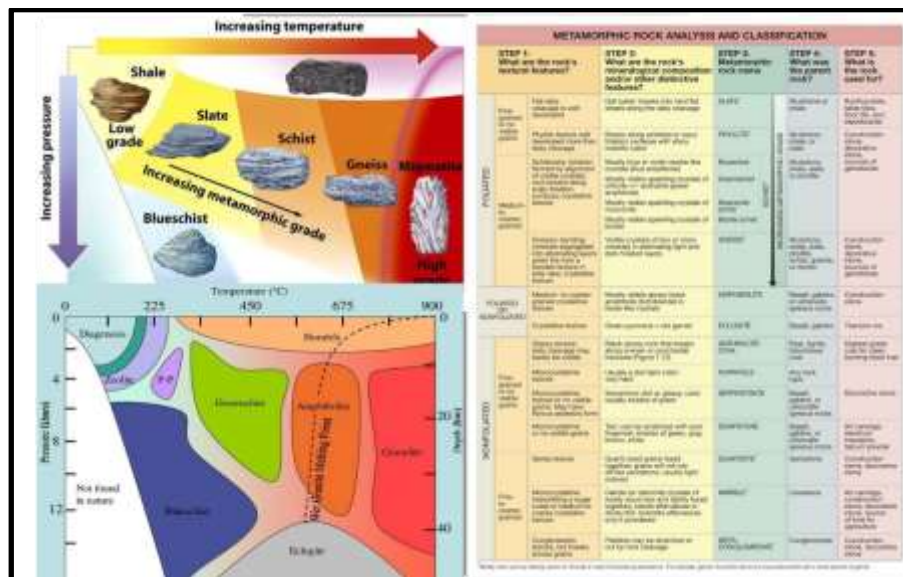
Increasing temperature

Increasing pressure

Shale

Low grade

Slate

Schist

Gneiss

Migmatite

Increasing metamorphic grade

Blueschist

High grade

Temperature (°C)

0 | 225 | 450 | 675 | 900

Diagenesis

Zeolite

P-P

Greenschist

Hornfels

Amphibolite

Granulite

Blueschist

Eclogite

Not found in nature

Wet Granite Melting Point

Pressure (kbars)

4

8

12

Depth (km)

20

40

METAMORPHIC ROCK ANALYSIS AND CLASSIFICATION

| STEP 1: What are the rock's texture features? | STEP 2: What are the rock's mineralogical composition and/or other distinctive features? | STEP 3: Metamorphic rock name | STEP 4: What was the parent rock? | STEP 5: What is the rock used for? |
|---|---|---|---|---|
| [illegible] | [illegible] | SLATE | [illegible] | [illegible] |
| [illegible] | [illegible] | PHYLLITE | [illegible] | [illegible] |
| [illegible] | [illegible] | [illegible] | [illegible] | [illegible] |
| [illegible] | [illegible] | GNEISS | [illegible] | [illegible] |
| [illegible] | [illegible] | AMPHIBOLITE | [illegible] | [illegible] |
| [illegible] | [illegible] | ECLOGITE | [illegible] | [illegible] |
| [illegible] | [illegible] | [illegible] | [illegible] | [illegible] |
| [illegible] | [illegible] | HORNFELS | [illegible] | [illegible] |
| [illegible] | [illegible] | SERPENTINITE | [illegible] | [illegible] |
| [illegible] | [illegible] | SOAPSTONE | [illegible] | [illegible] |
| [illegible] | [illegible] | QUARTZITE | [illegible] | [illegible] |
| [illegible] | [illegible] | MARBLE | Limestone | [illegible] |
| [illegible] | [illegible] | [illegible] | Conglomerate | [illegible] |

FOLIATED

NONFOLIATED

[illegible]